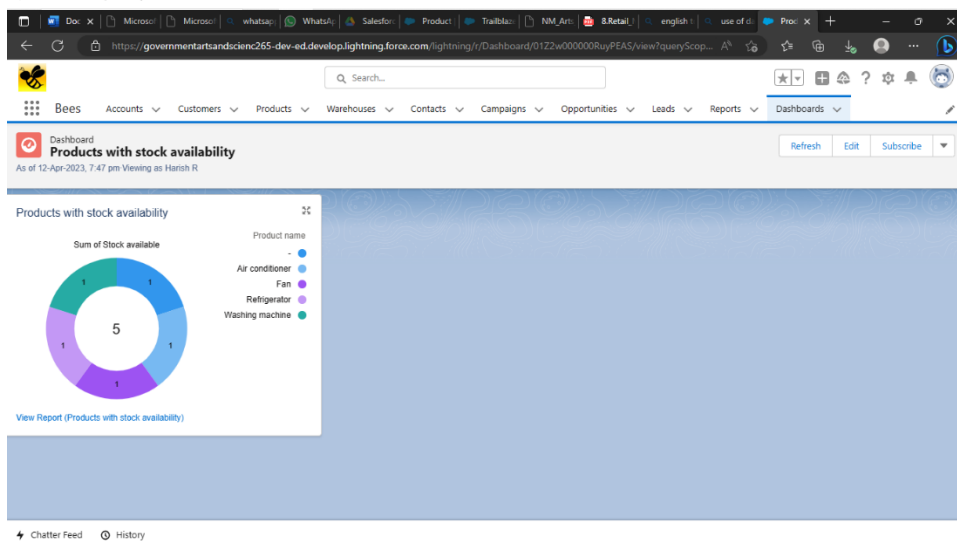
Doc × | Microsof | Microsof | whatsap | WhatsAp | Salesforc | Product | Trailblaz | NM_Arts | 8.Retail_ | english t | use of da | Proc × | +

https://governmentartsandscienc265-dev-ed.develop.lightning.force.com/lightning/r/Dashboard/01Z2w000000RuyPEAS/view?queryScop...

Search...

Bees Accounts Customers Products Warehouses Contacts Campaigns Opportunities Leads Reports Dashboards

Dashboard
Products with stock availability
As of 12-Apr-2023, 7:47 pm Viewing as Harish R

Refresh Edit Subscribe

Products with stock availability

Sum of Stock available

Product name
-
Air conditioner
Fan
Refrigerator
Washing machine

1
1
1
1
1
5

View Report (Products with stock availability)

Chatter Feed History